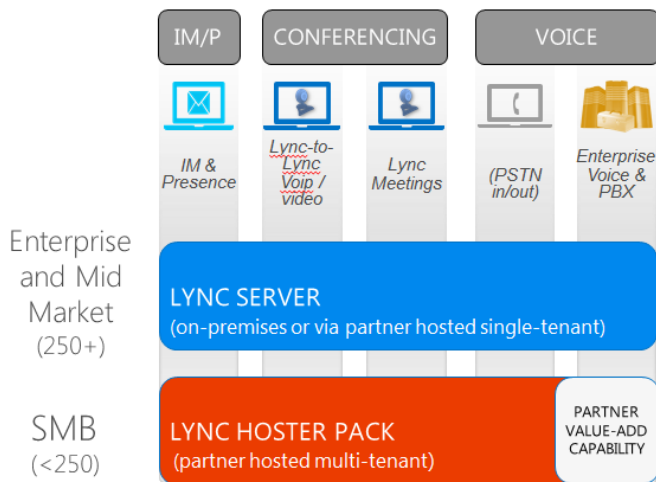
IM/P

CONFERENCING

VOICE

IM & Presence

Lync-to-Lync Voip / video

Lync Meetings

(PSTN in/out)

Enterprise Voice & PBX

Enterprise and Mid Market (250+)

LYNC SERVER
(on-premises or via partner hosted single-tenant)

SMB (<250)

LYNC HOSTER PACK
(partner hosted multi-tenant)

PARTNER VALUE-ADD CAPABILITY